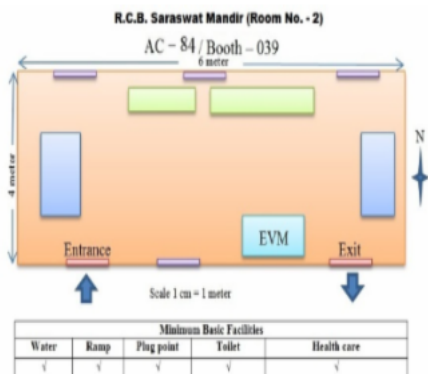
R.C.B. Saraswat Mandir (Room No. - 2)

AC – 84 / Booth – 039

6 meter

4 meter

N

EVM

Entrance

Exit

Scale 1 cm = 1 meter

| Minimum Basic Facilities | | | | |
|---|---|---|---|---|
| Water | Ramp | Plug point | Toilet | Health care |
| √ | √ | √ | √ | √ |